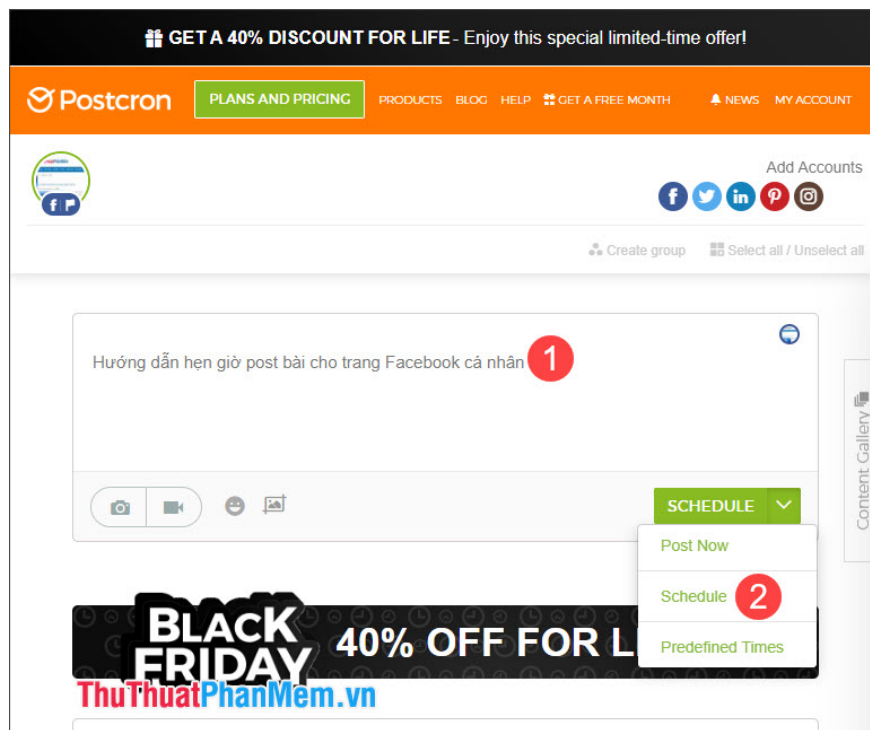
GET A 40% DISCOUNT FOR LIFE - Enjoy this special limited-time offer!

Postcron PLANS AND PRICING PRODUCTS BLOG HELP GET A FREE MONTH NEWS MY ACCOUNT

Add Accounts

Create group Select all / Unselect all

Hướng dẫn hẹn giờ post bài cho trang Facebook cá nhân 1

SCHEDULE

Post Now

Schedule 2

Predefined Times

Content Gallery

BLACK FRIDAY 40% OFF FOR LI

ThuThuatPhanMem.vn